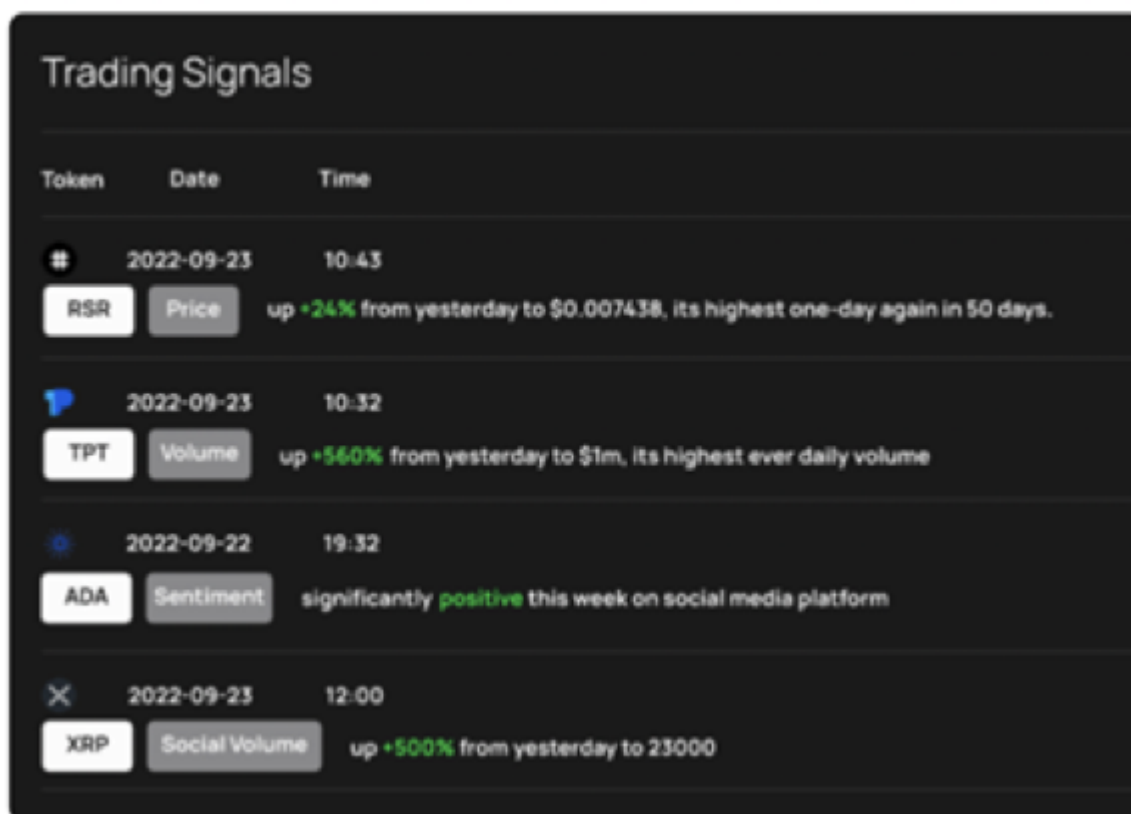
Trading Signals

| Token | Date | Time |
|---|---|---|
| | 2022-09-23 | 10:43 |

RSR Price up +24% from yesterday to $0.007438, its highest one-day again in 50 days.

2022-09-23 10:32

TPT Volume up +560% from yesterday to $1m, its highest ever daily volume

2022-09-22 19:32

ADA Sentiment significantly positive this week on social media platform

2022-09-23 12:00

XRP Social Volume up +500% from yesterday to 23000